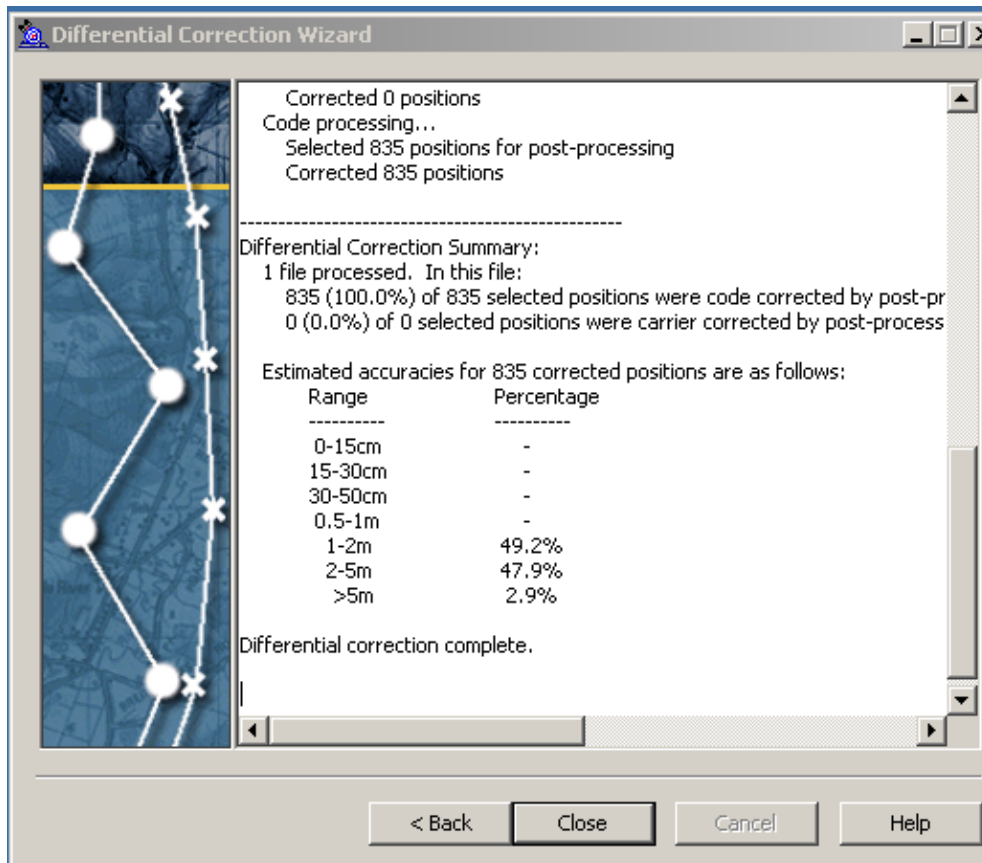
Differential Correction Wizard

Corrected 0 positions
Code processing...
Selected 835 positions for post-processing
Corrected 835 positions

--------------------------------------------------
Differential Correction Summary:
1 file processed. In this file:
835 (100.0%) of 835 selected positions were code corrected by post-pr
0 (0.0%) of 0 selected positions were carrier corrected by post-process

Estimated accuracies for 835 corrected positions are as follows:

| Range | Percentage |
|---|---|
| 0-15cm | - |
| 15-30cm | - |
| 30-50cm | - |
| 0.5-1m | - |
| 1-2m | 49.2% |
| 2-5m | 47.9% |
| >5m | 2.9% |

Differential correction complete.

< Back
Close
Cancel
Help